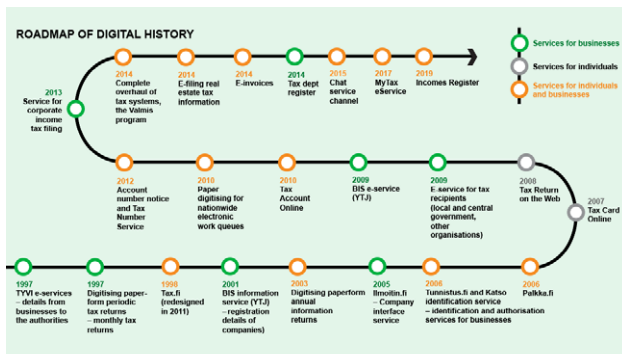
ROADMAP OF DIGITAL HISTORY

Services for businesses
Services for individuals
Services for individuals and businesses

2013
Service for corporate income tax filing

2014
Complete overhaul of tax systems, the Valmis program

2014
E-filing real estate tax information

2014
E-invoices

2014
Tax dept register

2015
Chat service channel

2017
MyTax eService

2019
Incomes Register

2012
Account number notice and Tax Number Service

2010
Paper digitising for nationwide electronic work queues

2010
Tax Account Online

2009
BIS e-service (YTJ)

2009
E-service for tax recipients (local and central government, other organisations)

2008
Tax Return on the Web

2007
Tax Card Online

1997
TYVI e-services – details from businesses to the authorities

1997
Digitising paper-form periodic tax returns – monthly tax returns

1998
Tax.fi (redesigned in 2011)

2001
BIS information service (YTJ) – registration details of companies)

2003
Digitising paperform annual information returns

2005
Ilmoitin.fi – Company interface service

2006
Tunnistus.fi and Katso identification service – identification and authorisation services for businesses

2006
Palkka.fi